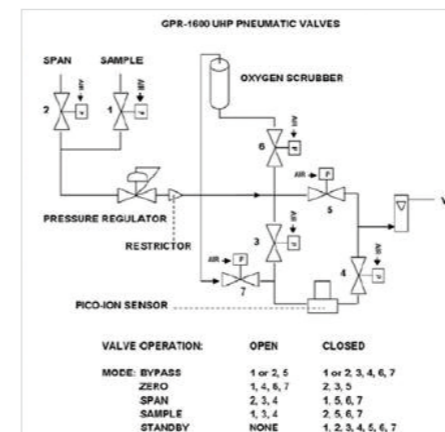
GPR-1600 UHP PNEUMATIC VALVES

SPAN

SAMPLE

AIR

AIR

2

1

OXYGEN SCRUBBER

AIR

6

AIR

AIR

5

PRESSURE REGULATOR

RESTRICTOR

AIR

3

AIR

AIR

4

7

PICO-ION SENSOR

V

| VALVE OPERATION: | OPEN | CLOSED |
|---|---|---|
| MODE: BYPASS | 1 or 2, 5 | 1 or 2, 3, 4, 6, 7 |
| ZERO | 1, 4, 6, 7 | 2, 3, 5 |
| SPAN | 2, 3, 4 | 1, 5, 6, 7 |
| SAMPLE | 1, 3, 4 | 2, 5, 6, 7 |
| STANDBY | NONE | 1, 2, 3, 4, 5, 6, 7 |